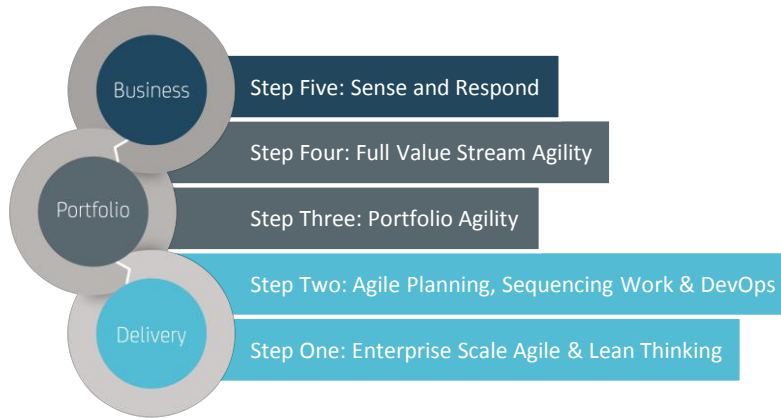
Business

Step Five: Sense and Respond

Step Four: Full Value Stream Agility

Portfolio

Step Three: Portfolio Agility

Step Two: Agile Planning, Sequencing Work & DevOps

Delivery

Step One: Enterprise Scale Agile & Lean Thinking